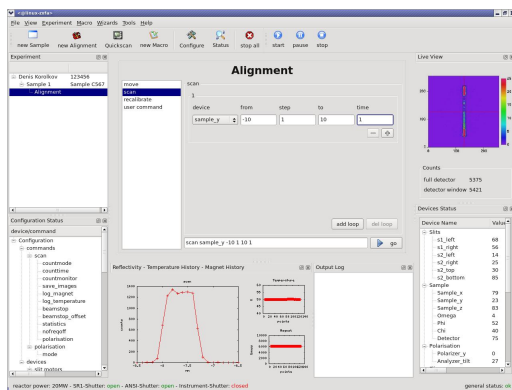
r@linux-esfa:~

File View Experiment Macro Wizards Tools Help

new Sample | new Alignment | Quickscan | new Macro | Configure | Status | stop all | start | pause | stop

Experiment

Denis Korolkov 123456
Sample 1 Sample C567
Alignment

Alignment

move
scan
recalibrate
user command

scan

1

| device | from | step | to | time |
|---|---|---|---|---|
| sample_y | -10 | 1 | 10 | 1 |

add loop | del loop

scan sample_y -10 1 10 1 | go

Configuration Status

device/command

Configuration
commands
scan
countmode
counttime
countmonitor
save_images
log_magnet
log_temperature
beamstop
beamstop_offset
statistics
nofreqoff
polarisation
polarisation
mode
devices
slit motors

Reflectivity - Temperature History - Magnet History

scan

Temperature

Magnet

Output Log

Live View

Counts

full detector 5375
detector window 5421

Devices Status

| Device Name | Value |
|---|---|
| Slits | |
| s1_left | 68 |
| s1_right | 56 |
| s2_left | 14 |
| s2_right | 25 |
| s2_top | 30 |
| s2_bottom | 85 |
| Sample | |
| Sample_x | 79 |
| Sample_y | 23 |
| Sample_z | 83 |
| Omega | 4 |
| Phi | 52 |
| Chi | 40 |
| Detector | 75 |
| Polarisation | |
| Polarizer_y | 0 |
| Analyzer_tilt | 27 |

reactor power: 20MW - SR1-Shutter: open - ANSI-Shutter: open - Instrument-Shutter: closed

general status: ok